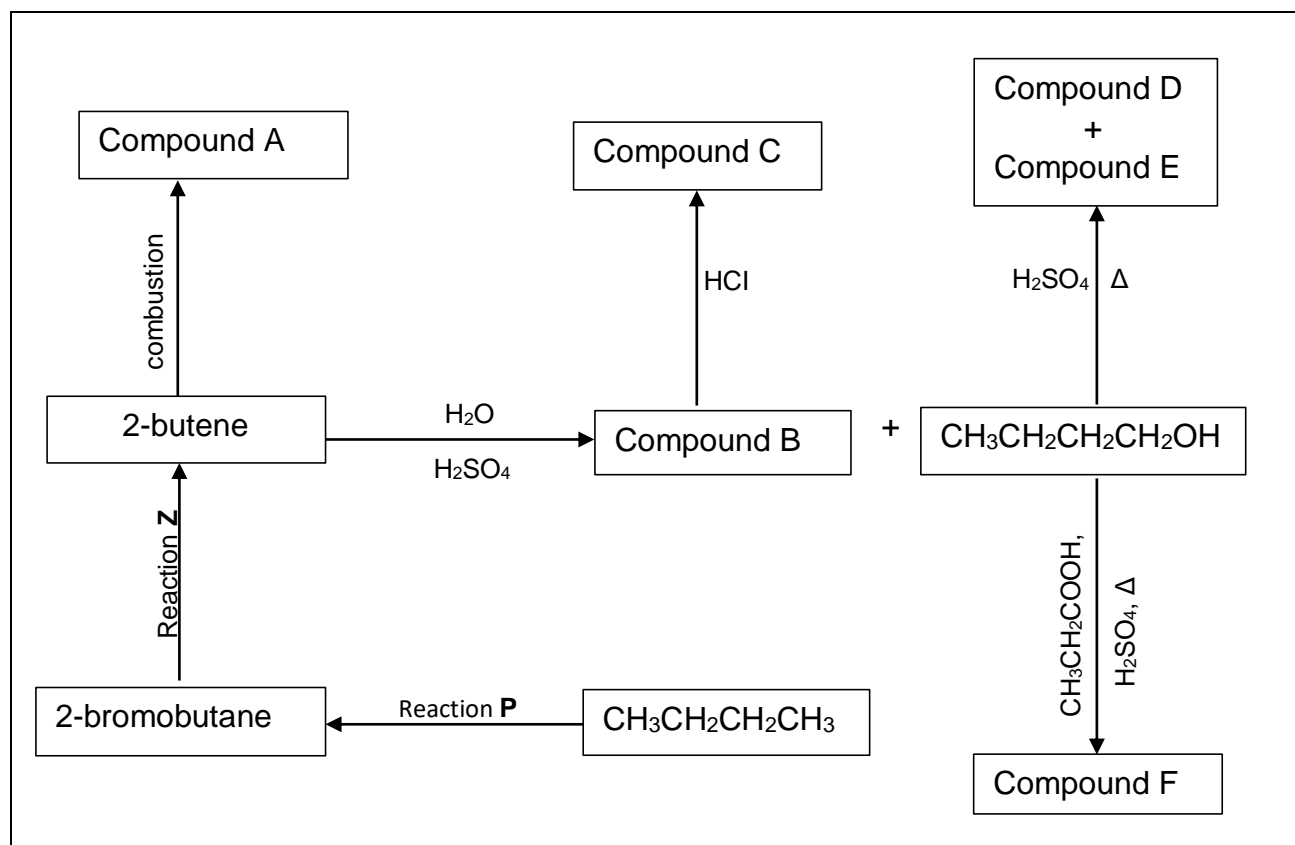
Compound A

combustion

Compound C

HCl

Compound D
+
Compound E

$H_2SO_4$ Δ

2-butene

$H_2O$

$H_2SO_4$

Compound B

+

$CH_3CH_2CH_2CH_2OH$

Reaction **Z**

$CH_3CH_2COOH$,

$H_2SO_4$, Δ

2-bromobutane

Reaction **P**

$CH_3CH_2CH_2CH_3$

Compound F